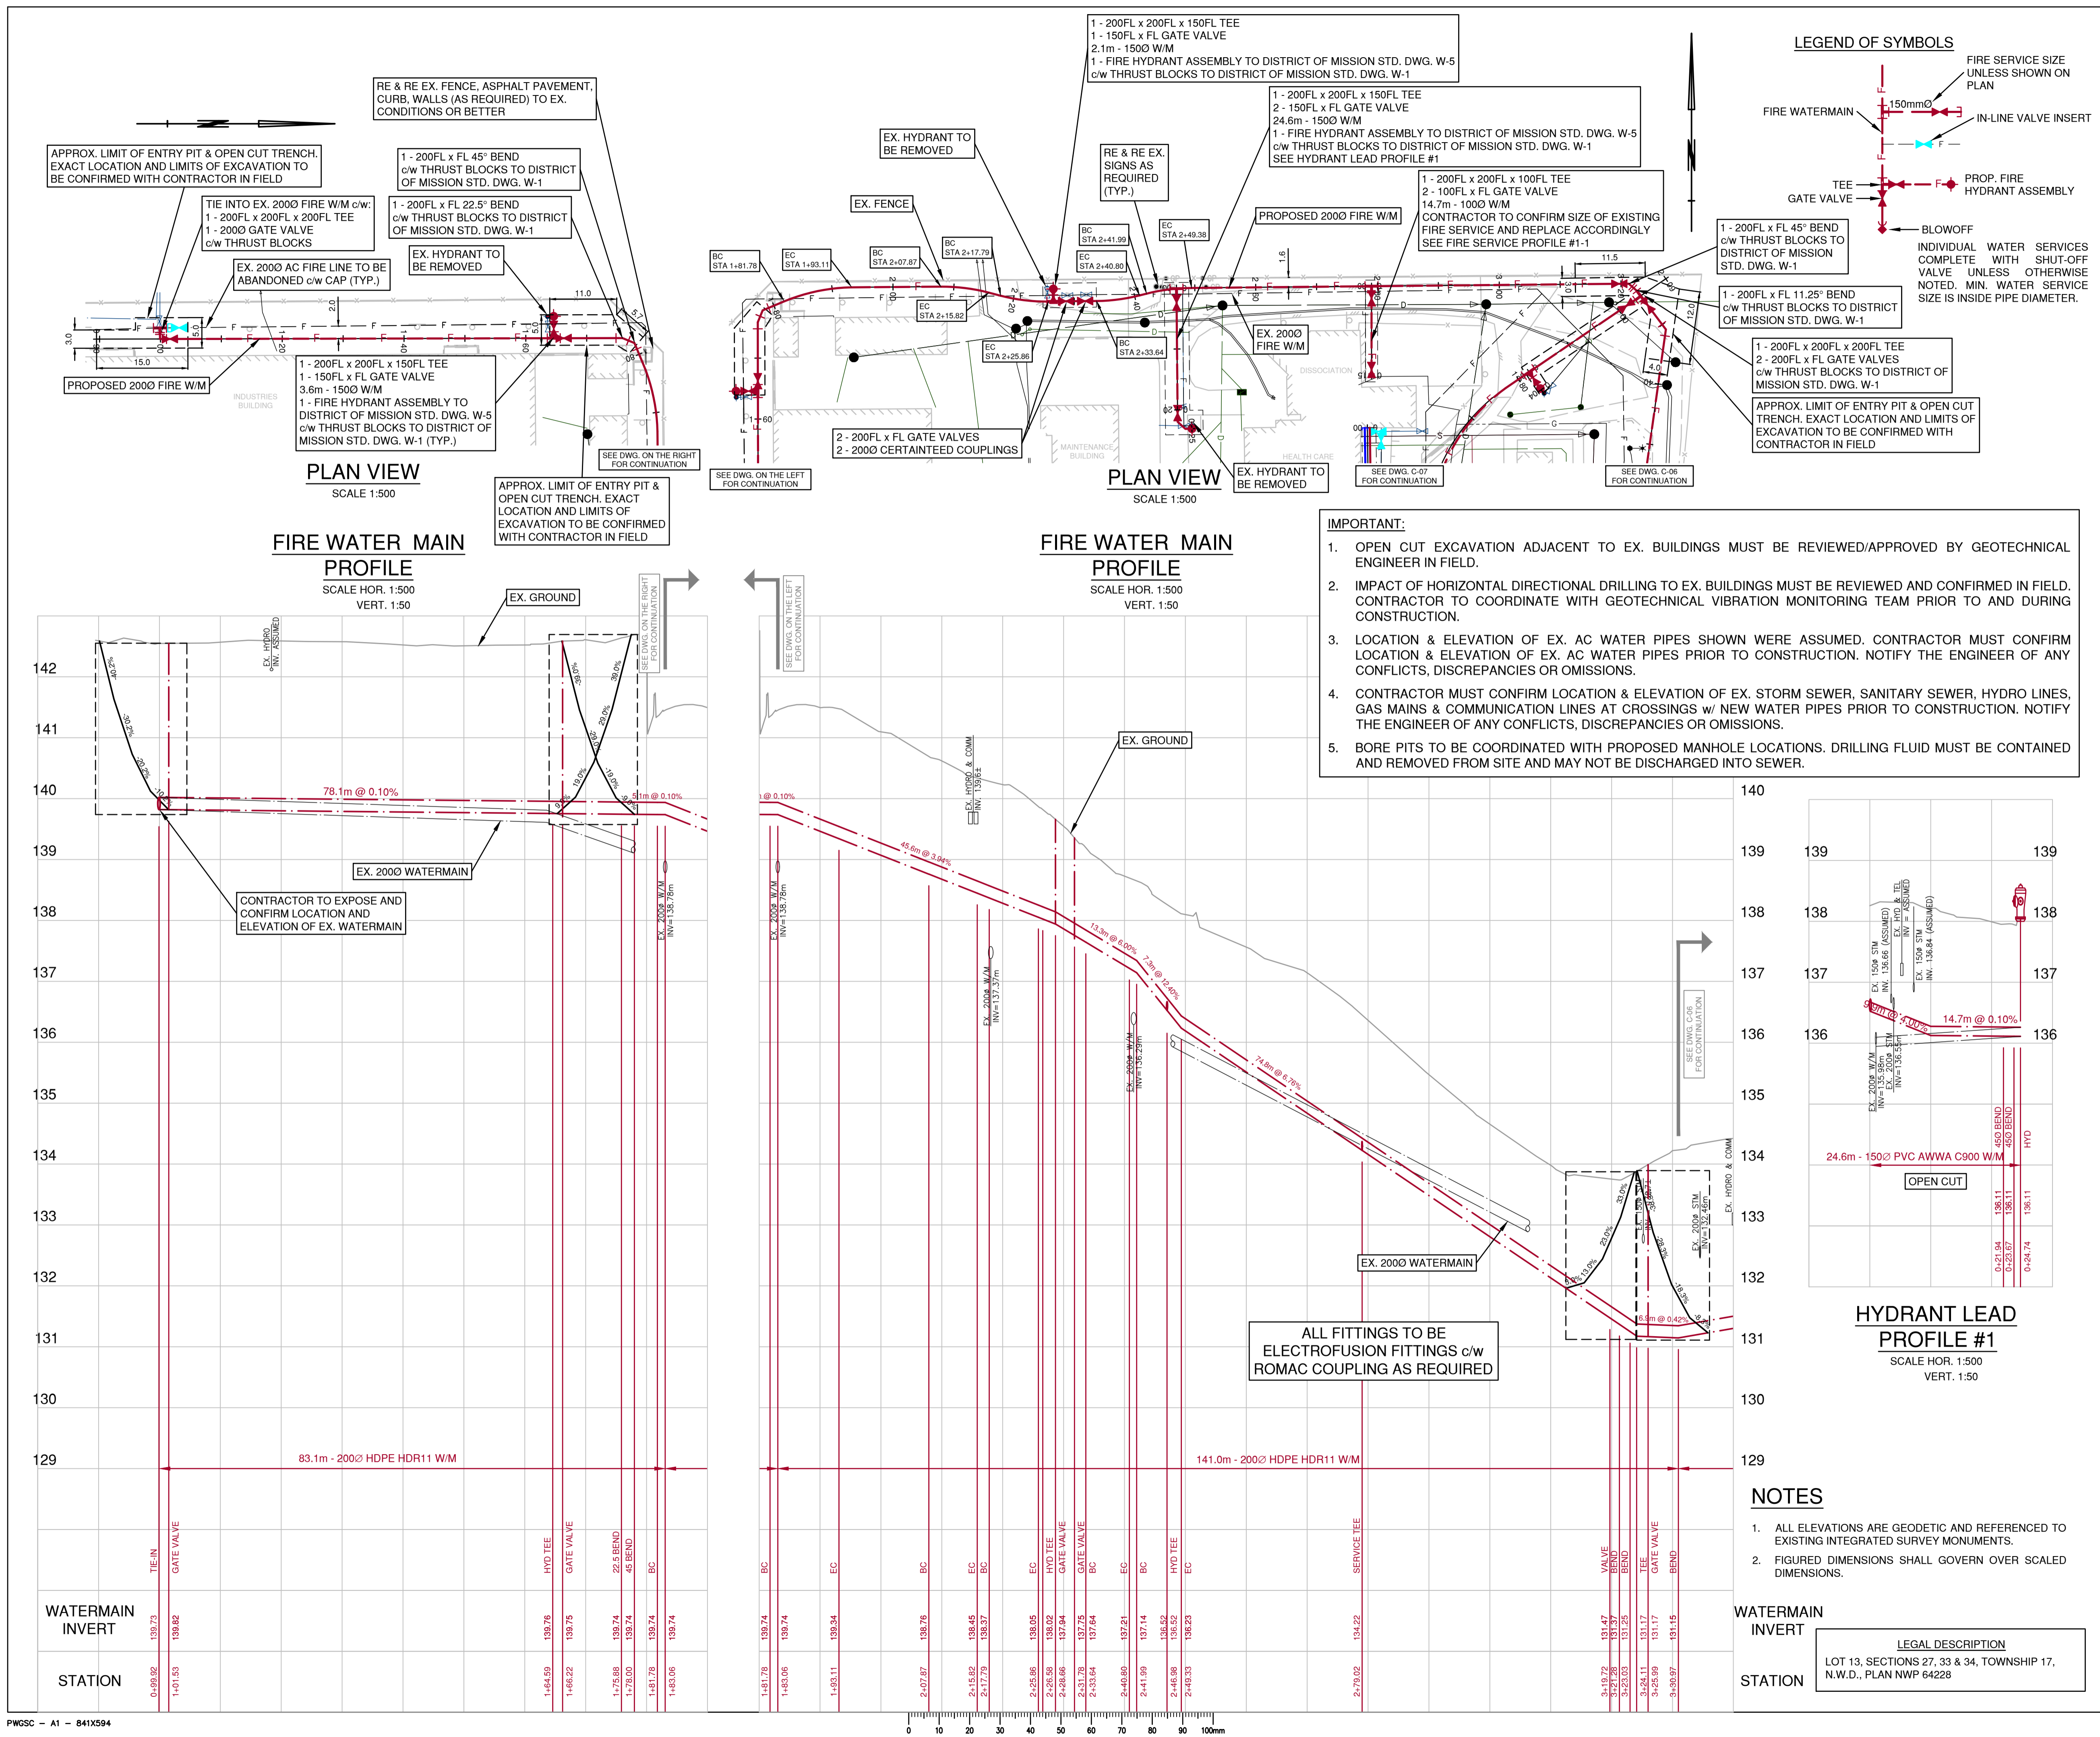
1 - 200FL x 200FL x 150FL TEE
1 - 150FL x FL GATE VALVE
2.1m - 150Ø W/M
1 - FIRE HYDRANT ASSEMBLY TO DISTRICT OF MISSION STD. DWG. W-5
c/w THRUST BLOCKS TO DISTRICT OF MISSION STD. DWG. W-1

1 - 200FL x 200FL x 150FL TEE
2 - 150FL x FL GATE VALVE
24.6m - 150Ø W/M
1 - FIRE HYDRANT ASSEMBLY TO DISTRICT OF MISSION STD. DWG. W-5
c/w THRUST BLOCKS TO DISTRICT OF MISSION STD. DWG. W-1
SEE HYDRANT LEAD PROFILE #1

1 - 200FL x 200FL x 100FL TEE
2 - 100FL x FL GATE VALVE
14.7m - 100Ø W/M
CONTRACTOR TO CONFIRM SIZE OF EXISTING FIRE SERVICE AND REPLACE ACCORDINGLY
SEE FIRE SERVICE PROFILE #1-1

LEGEND OF SYMBOLS
FIRE SERVICE SIZE UNLESS SHOWN ON PLAN
150mmØ
FIRE WATERMAIN
IN-LINE VALVE INSERT
TEE
GATE VALVE
PROP. FIRE HYDRANT ASSEMBLY
BLOWOFF
INDIVIDUAL WATER SERVICES COMPLETE WITH SHUT-OFF VALVE UNLESS OTHERWISE NOTED. MIN. WATER SERVICE SIZE IS INSIDE PIPE DIAMETER.

RE & RE EX. FENCE, ASPHALT PAVEMENT, CURB, WALLS (AS REQUIRED) TO EX. CONDITIONS OR BETTER

APPROX. LIMIT OF ENTRY PIT & OPEN CUT TRENCH. EXACT LOCATION AND LIMITS OF EXCAVATION TO BE CONFIRMED WITH CONTRACTOR IN FIELD

1 - 200FL x FL 45° BEND c/w THRUST BLOCKS TO DISTRICT OF MISSION STD. DWG. W-1

TIE INTO EX. 200Ø FIRE W/M c/w:
1 - 200FL x 200FL x 200FL TEE
1 - 200Ø GATE VALVE
c/w THRUST BLOCKS

1 - 200FL x FL 22.5° BEND c/w THRUST BLOCKS TO DISTRICT OF MISSION STD. DWG. W-1

EX. 200Ø AC FIRE LINE TO BE ABANDONED c/w CAP (TYP.)

EX. HYDRANT TO BE REMOVED

EX. HYDRANT TO BE REMOVED

EX. FENCE

RE & RE EX. SIGNS AS REQUIRED (TYP.)

PROPOSED 200Ø FIRE W/M

1 - 200FL x FL 45° BEND c/w THRUST BLOCKS TO DISTRICT OF MISSION STD. DWG. W-1

1 - 200FL x FL 11.25° BEND c/w THRUST BLOCKS TO DISTRICT OF MISSION STD. DWG. W-1

1 - 200FL x 200FL x 200FL TEE
2 - 200FL x FL GATE VALVES
c/w THRUST BLOCKS TO DISTRICT OF MISSION STD. DWG. W-1

APPROX. LIMIT OF ENTRY PIT & OPEN CUT TRENCH. EXACT LOCATION AND LIMITS OF EXCAVATION TO BE CONFIRMED WITH CONTRACTOR IN FIELD

BC STA 1+81.78
EC STA 1+93.11
BC STA 2+07.87
BC STA 2+17.79
EC STA 2+15.82
EC STA 2+25.86
BC STA 2+41.99
EC STA 2+40.80
EC STA 2+49.38
BC STA 2+33.64

EX. 200Ø FIRE W/M

PROPOSED 200Ø FIRE W/M

1 - 200FL x 200FL x 150FL TEE
1 - 150FL x FL GATE VALVE
3.6m - 150Ø W/M
1 - FIRE HYDRANT ASSEMBLY TO DISTRICT OF MISSION STD. DWG. W-5 c/w THRUST BLOCKS TO DISTRICT OF MISSION STD. DWG. W-1 (TYP.)

2 - 200FL x FL GATE VALVES
2 - 200Ø CERTAINTEED COUPLINGS

INDUSTRIES BUILDING
MAINTENANCE BUILDING
DISSOCIATION
HEALTH CARE

SEE DWG. ON THE RIGHT FOR CONTINUATION
SEE DWG. ON THE LEFT FOR CONTINUATION
SEE DWG. C-07 FOR CONTINUATION
SEE DWG. C-06 FOR CONTINUATION

EX. HYDRANT TO BE REMOVED

PLAN VIEW
SCALE 1:500

APPROX. LIMIT OF ENTRY PIT & OPEN CUT TRENCH. EXACT LOCATION AND LIMITS OF EXCAVATION TO BE CONFIRMED WITH CONTRACTOR IN FIELD

PLAN VIEW
SCALE 1:500

FIRE WATER MAIN PROFILE
SCALE HOR. 1:500
VERT. 1:50

FIRE WATER MAIN PROFILE
SCALE HOR. 1:500
VERT. 1:50

IMPORTANT:
1. OPEN CUT EXCAVATION ADJACENT TO EX. BUILDINGS MUST BE REVIEWED/APPROVED BY GEOTECHNICAL ENGINEER IN FIELD.
2. IMPACT OF HORIZONTAL DIRECTIONAL DRILLING TO EX. BUILDINGS MUST BE REVIEWED AND CONFIRMED IN FIELD. CONTRACTOR TO COORDINATE WITH GEOTECHNICAL VIBRATION MONITORING TEAM PRIOR TO AND DURING CONSTRUCTION.
3. LOCATION & ELEVATION OF EX. AC WATER PIPES SHOWN WERE ASSUMED. CONTRACTOR MUST CONFIRM LOCATION & ELEVATION OF EX. AC WATER PIPES PRIOR TO CONSTRUCTION. NOTIFY THE ENGINEER OF ANY CONFLICTS, DISCREPANCIES OR OMISSIONS.
4. CONTRACTOR MUST CONFIRM LOCATION & ELEVATION OF EX. STORM SEWER, SANITARY SEWER, HYDRO LINES, GAS MAINS & COMMUNICATION LINES AT CROSSINGS w/ NEW WATER PIPES PRIOR TO CONSTRUCTION. NOTIFY THE ENGINEER OF ANY CONFLICTS, DISCREPANCIES OR OMISSIONS.
5. BORE PITS TO BE COORDINATED WITH PROPOSED MANHOLE LOCATIONS. DRILLING FLUID MUST BE CONTAINED AND REMOVED FROM SITE AND MAY NOT BE DISCHARGED INTO SEWER.

EX. GROUND
EX. HYDRO INV. ASSUMED
78.1m @ 0.10%
EX. 200Ø WATERMAIN
CONTRACTOR TO EXPOSE AND CONFIRM LOCATION AND ELEVATION OF EX. WATERMAIN
EX. 200Ø W/M INV=138.78m
EX. GROUND
EX. HYDRO & COMM INV. 139.6±
45.6m @ 3.94%
13.3m @ 6.00%
7.3m @ 12.49%
74.8m @ 6.76%
EX. 200Ø W/M INV=137.37m
EX. 200Ø W/M INV=136.29m
EX. 200Ø WATERMAIN
ALL FITTINGS TO BE ELECTROFUSION FITTINGS c/w ROMAC COUPLING AS REQUIRED
83.1m - 200Ø HDPE HDR11 W/M
141.0m - 200Ø HDPE HDR11 W/M

HYDRANT LEAD PROFILE #1
SCALE HOR. 1:500
VERT. 1:50
14.7m @ 0.10%
24.6m - 150Ø PVC AWWA C900 W/M
OPEN CUT

NOTES
1. ALL ELEVATIONS ARE GEODETIC AND REFERENCED TO EXISTING INTEGRATED SURVEY MONUMENTS.
2. FIGURED DIMENSIONS SHALL GOVERN OVER SCALED DIMENSIONS.

WATERMAIN INVERT
STATION

LEGAL DESCRIPTION
LOT 13, SECTIONS 27, 33 & 34, TOWNSHIP 17, N.W.D., PLAN NWP 64228

PWGSC – A1 – 841X594
0 10 20 30 40 50 60 70 80 90 100mm